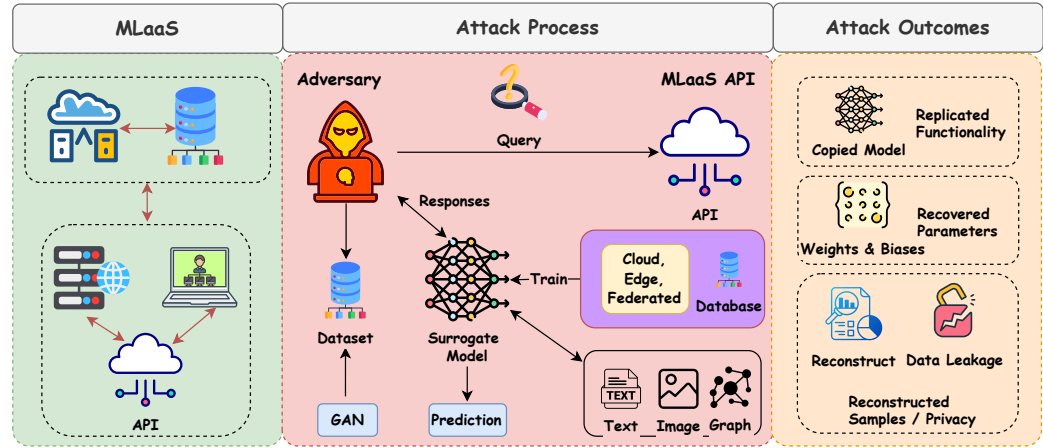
MLaaS

API

Attack Process

Adversary

MLaaS API

Query

API

Responses

Dataset

Surrogate Model

Train

Cloud, Edge, Federated

Database

GAN

Prediction

TEXT

Text Image Graph

Attack Outcomes

Copied Model

Replicated Functionality

Weights & Biases

Recovered Parameters

Reconstruct

Data Leakage

Reconstructed Samples / Privacy